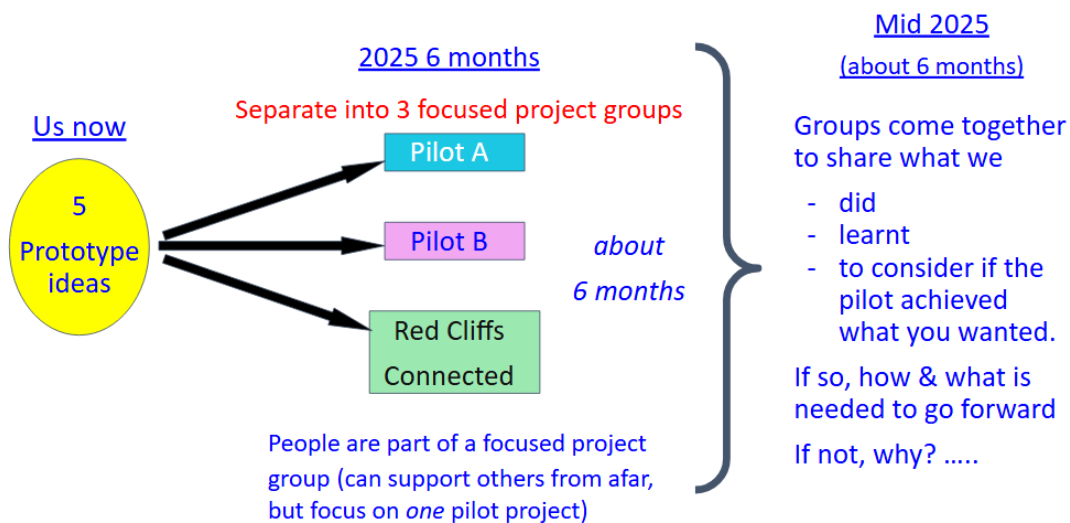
Us now

5 Prototype ideas

2025 6 months

Separate into 3 focused project groups

Pilot A

Pilot B

Red Cliffs Connected

about 6 months

People are part of a focused project group (can support others from afar, but focus on one pilot project)

Mid 2025

(about 6 months)

Groups come together to share what we

- did
- learnt
- to consider if the pilot achieved what you wanted.

If so, how & what is needed to go forward

If not, why? …..